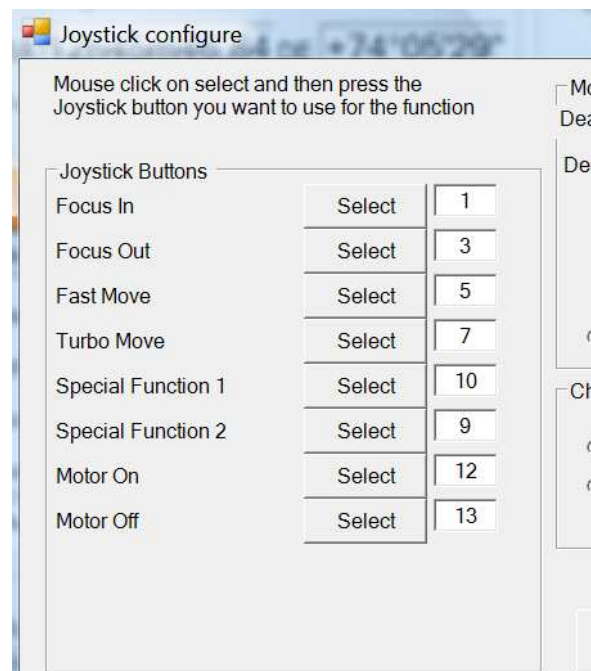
Joystick configure

+74°05'29"

Mouse click on select and then press the Joystick button you want to use for the function

Mo
Dea

De

Joystick Buttons

| | | |
|---|---|---|
| Focus In | Select | 1 |
| Focus Out | Select | 3 |
| Fast Move | Select | 5 |
| Turbo Move | Select | 7 |
| Special Function 1 | Select | 10 |
| Special Function 2 | Select | 9 |
| Motor On | Select | 12 |
| Motor Off | Select | 13 |

Ch